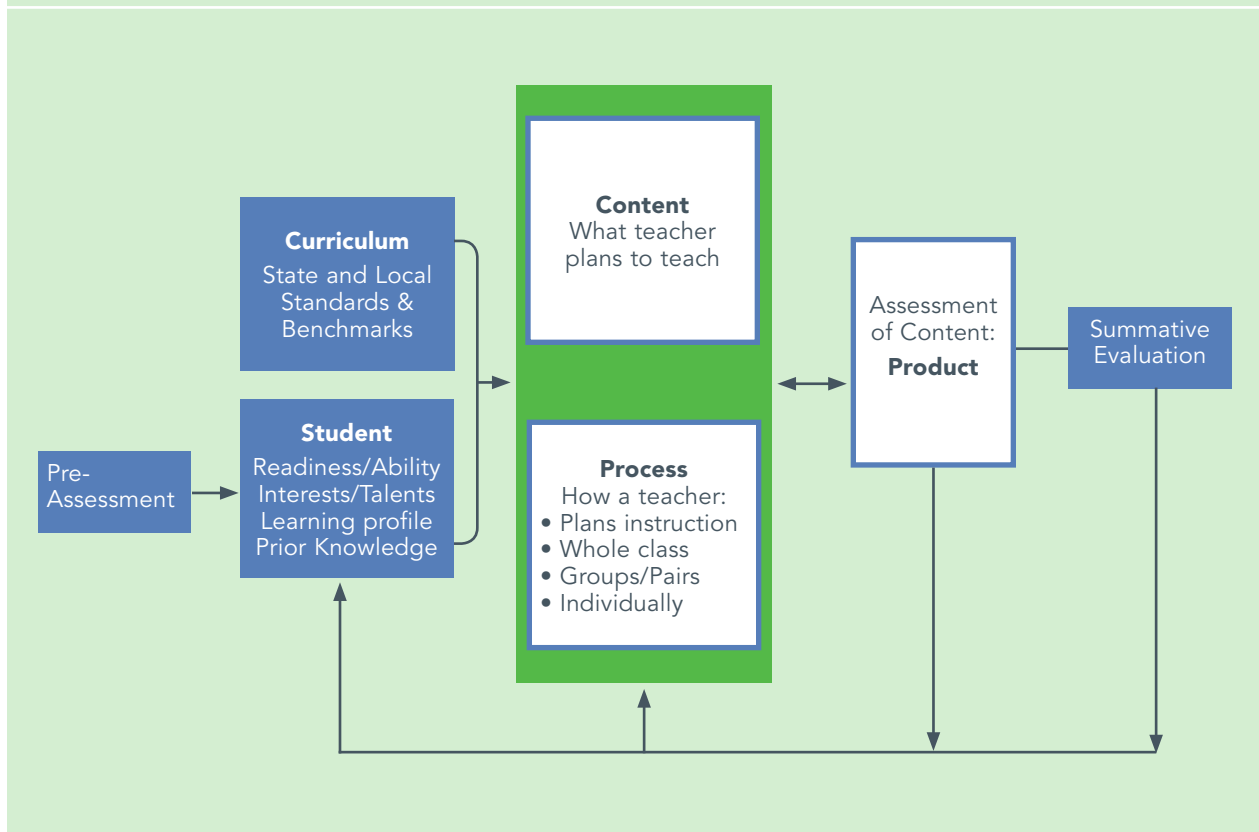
Curriculum
State and Local Standards & Benchmarks

Student
Readiness/Ability
Interests/Talents
Learning profile
Prior Knowledge

Pre-Assessment

Content
What teacher plans to teach

Process
How a teacher:
• Plans instruction
• Whole class
• Groups/Pairs
• Individually

Assessment of Content:
Product

Summative Evaluation